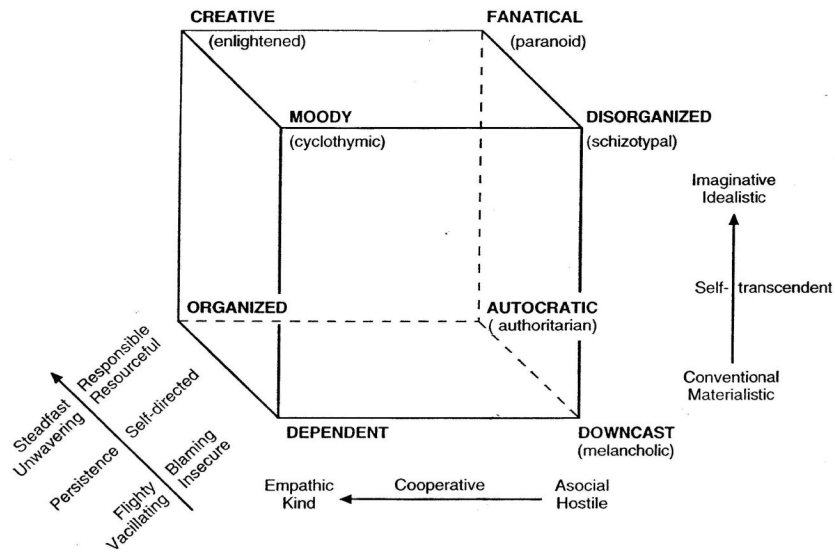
CREATIVE
(enlightened)

FANATICAL
(paranoid)

MOODY
(cyclothymic)

DISORGANIZED
(schizotypal)

Imaginative
Idealistic

Self- transcendent

Conventional
Materialistic

ORGANIZED

AUTOCRATIC
( authoritarian)

DEPENDENT

DOWNCAST
(melancholic)

Steadfast
Unwavering

Persistence

Flighty
Vacillating

Responsible
Resourceful

Self-directed

Blaming
Insecure

Empathic
Kind

Cooperative

Asocial
Hostile